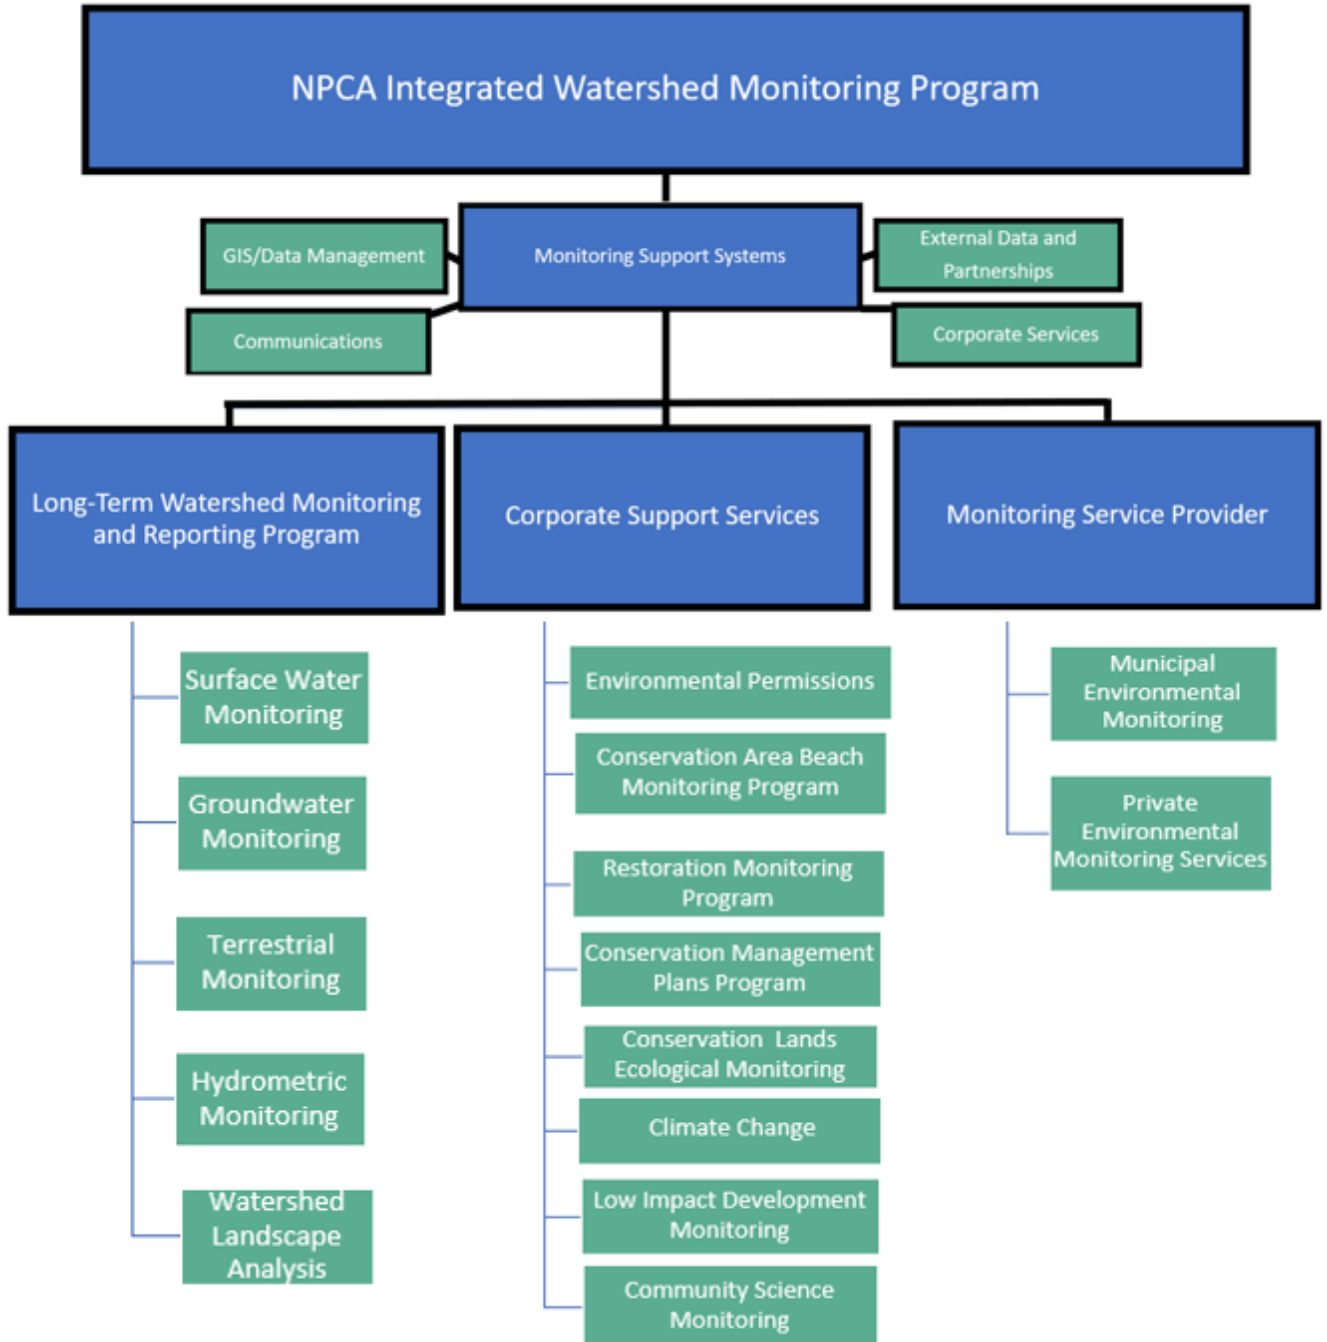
NPCA Integrated Watershed Monitoring Program

GIS/Data Management

Monitoring Support Systems

External Data and Partnerships

Communications

Corporate Services

Long-Term Watershed Monitoring and Reporting Program

Corporate Support Services

Monitoring Service Provider

Surface Water Monitoring

Groundwater Monitoring

Terrestrial Monitoring

Hydrometric Monitoring

Watershed Landscape Analysis

Environmental Permissions

Conservation Area Beach Monitoring Program

Restoration Monitoring Program

Conservation Management Plans Program

Conservation Lands Ecological Monitoring

Climate Change

Low Impact Development Monitoring

Community Science Monitoring

Municipal Environmental Monitoring

Private Environmental Monitoring Services